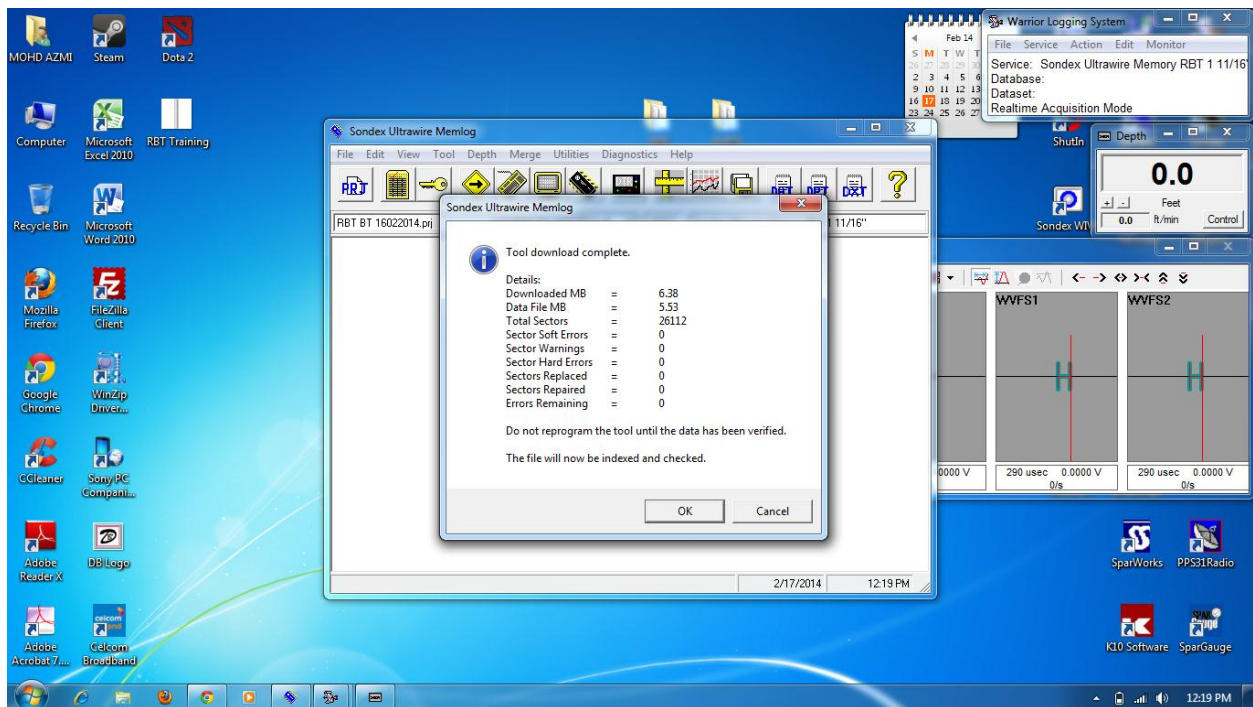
MOHD AZMI
Steam
Dota 2
Computer
Microsoft Excel 2010
RBT Training
Recycle Bin
Microsoft Word 2010
Mozilla Firefox
FileZilla Client
Google Chrome
WinZip Driver...
CCleaner
Sony PC Compani...
Adobe Reader X
DB Logo
Adobe Acrobat 7...
Celcom Broadband

Feb 14
S M T W T
26 27 28 29 30
2 3 4 5 6
9 10 11 12 13
16 17 18 19 20
23 24 25 26 27

Warrior Logging System
File Service Action Edit Monitor
Service: Sondex Ultrawire Memory RBT 1 11/16"
Database:
Dataset:
Realtime Acquisition Mode

ShutIn
Depth
0.0
Feet
0.0 ft/min
Control
Sondex WI

Sondex Ultrawire Memlog
File Edit View Tool Depth Merge Utilities Diagnostics Help
RBT BT 16022014.prj
11/16"

Sondex Ultrawire Memlog
Tool download complete.

Details:

| | | |
|---|---|---|
| Downloaded MB | = | 6.38 |
| Data File MB | = | 5.53 |
| Total Sectors | = | 26112 |
| Sector Soft Errors | = | 0 |
| Sector Warnings | = | 0 |
| Sector Hard Errors | = | 0 |
| Sectors Replaced | = | 0 |
| Sectors Repaired | = | 0 |
| Errors Remaining | = | 0 |

Do not reprogram the tool until the data has been verified.

The file will now be indexed and checked.

OK
Cancel

2/17/2014
12:19 PM

WVFS1
WVFS2
0000 V
290 usec 0.0000 V
0/s
290 usec 0.0000 V
0/s

SparWorks
PPS31Radio
K10 Software
SparGauge

12:19 PM